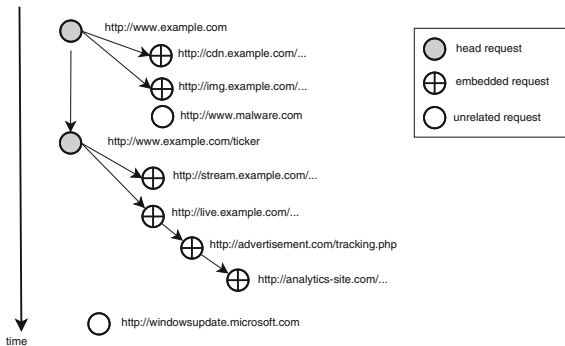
http://www.example.com

http://cdn.example.com/...

http://img.example.com/...

http://www.malware.com

http://www.example.com/ticker

http://stream.example.com/...

http://live.example.com/...

http://advertisement.com/tracking.php

http://analytics-site.com/...

http://windowsupdate.microsoft.com

time

head request

embedded request

unrelated request